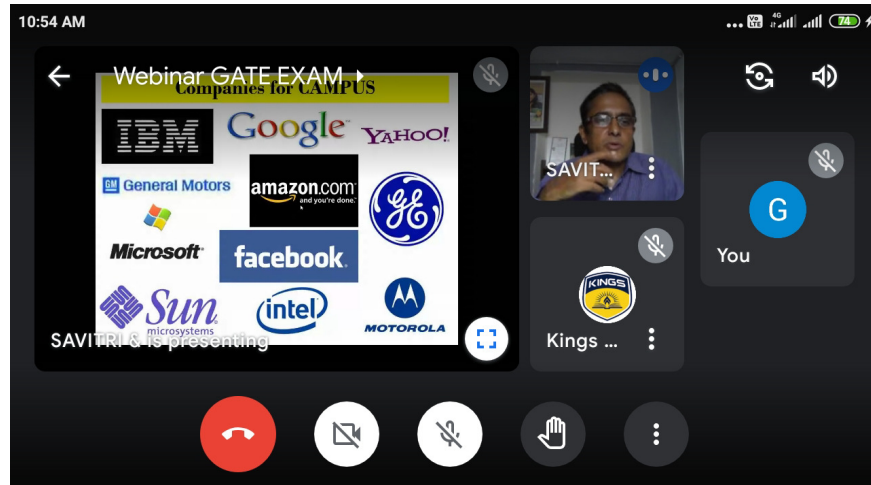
10:54 AM

Vo LTE 4G 74

Webinar GATE EXAM

Companies for CAMPUS

IBM

Google

YAHOO!

GM General Motors

amazon.com and you're done.

GE

Microsoft

facebook.

Sun microsystems

intel

MOTOROLA

SAVITRI & is presenting

SAVIT...

KINGS

Kings ...

G

You